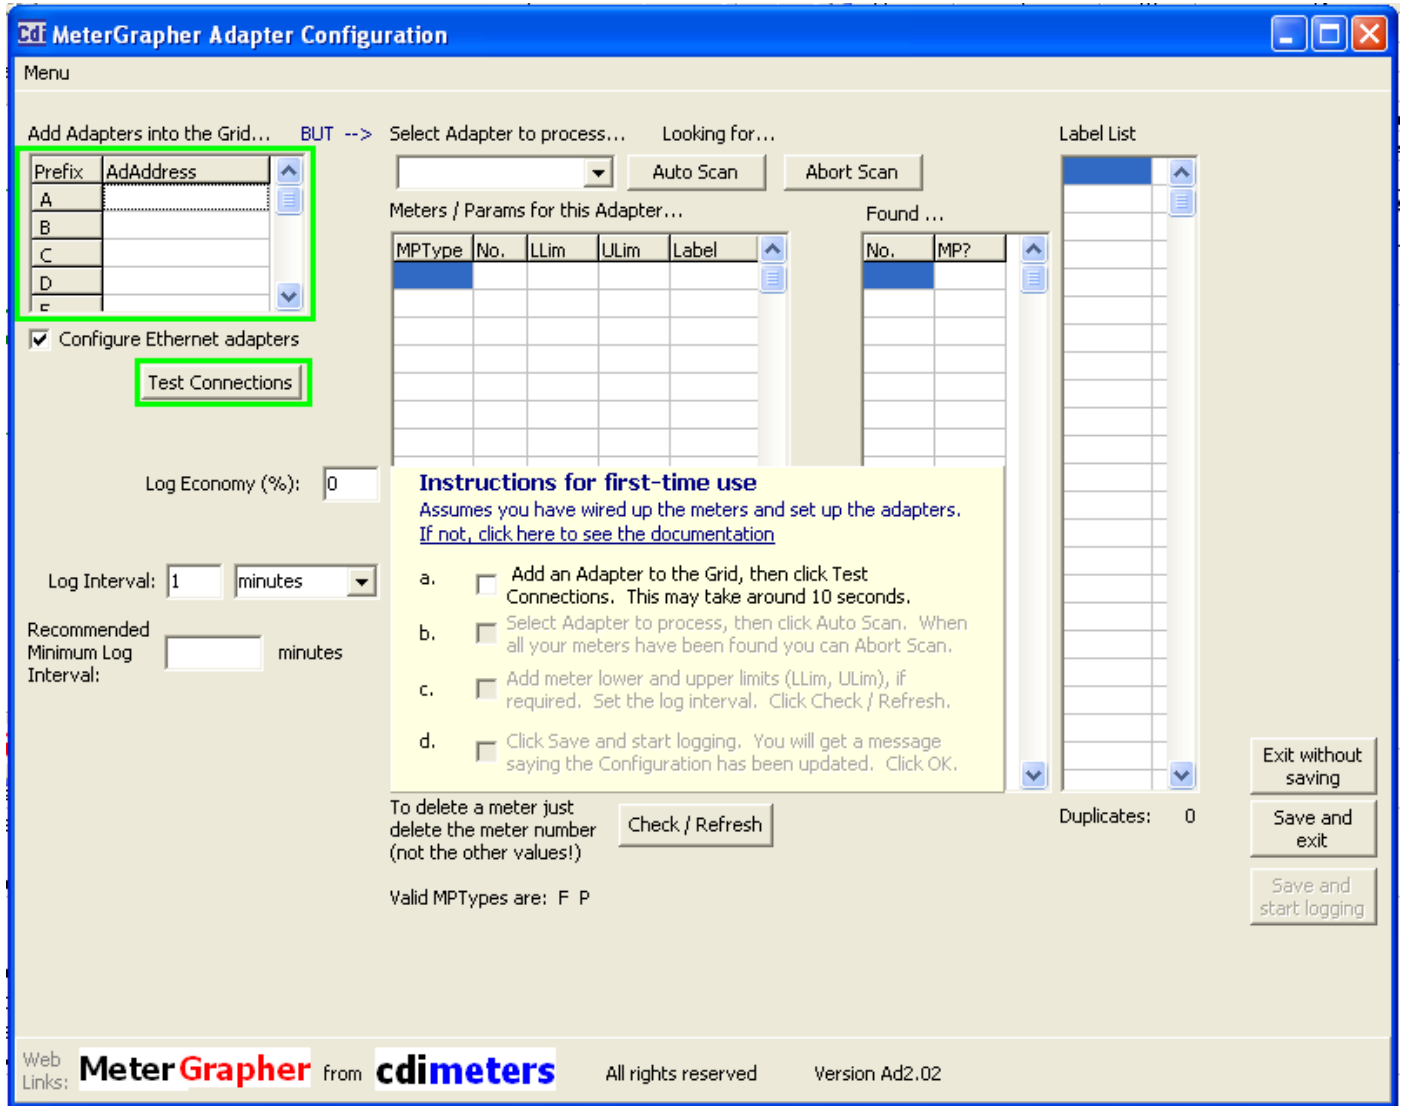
Cdi MeterGrapher Adapter Configuration

Menu

Add Adapters into the Grid... BUT --> Select Adapter to process... Looking for...

Label List

| Prefix | AdAddress |
|---|---|
| A | |
| B | |
| C | |
| D | |
| E | |

Auto Scan

Abort Scan

Meters / Params for this Adapter...

Found ...

| MPType | No. | LLim | ULim | Label |
|---|---|---|---|---|

| No. | MP? |
|---|---|

Configure Ethernet adapters

Test Connections

Log Economy (%): 0

Log Interval: 1 minutes

Recommended Minimum Log Interval: minutes

Instructions for first-time use

Assumes you have wired up the meters and set up the adapters.

If not, click here to see the documentation

a. Add an Adapter to the Grid, then click Test Connections. This may take around 10 seconds.

b. Select Adapter to process, then click Auto Scan. When all your meters have been found you can Abort Scan.

c. Add meter lower and upper limits (LLim, ULim), if required. Set the log interval. Click Check / Refresh.

d. Click Save and start logging. You will get a message saying the Configuration has been updated. Click OK.

To delete a meter just delete the meter number (not the other values!)

Check / Refresh

Valid MPTypes are: F P

Duplicates: 0

Exit without saving

Save and exit

Save and start logging

Web Links: MeterGrapher from cdimeters

All rights reserved

Version Ad2.02